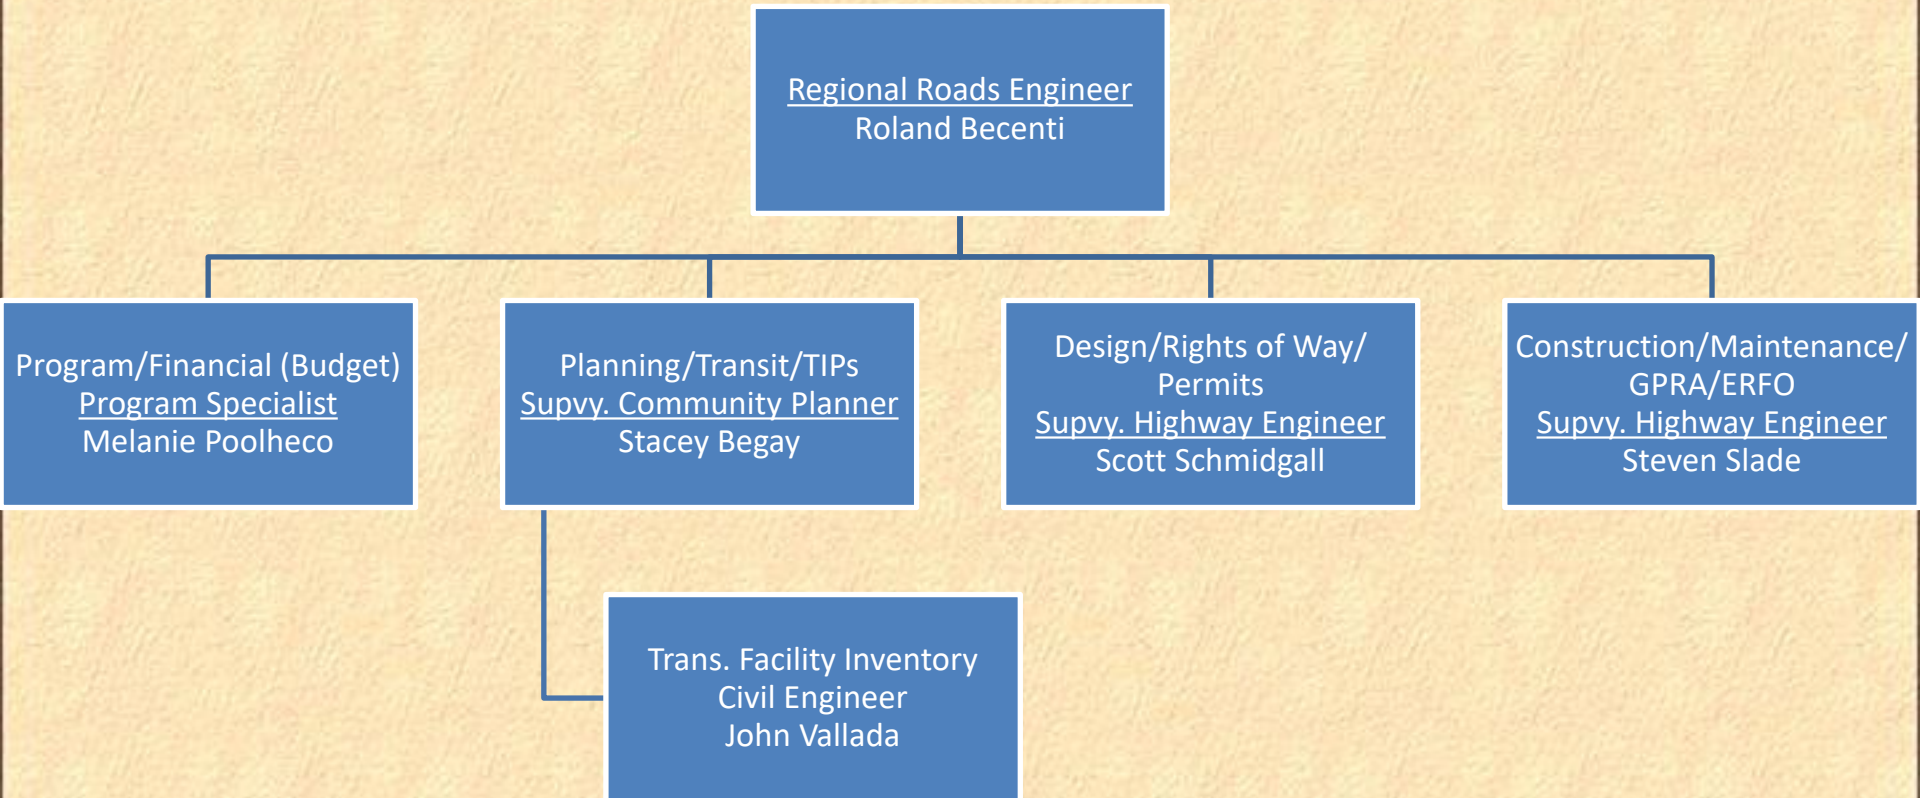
Regional Roads Engineer
Roland Becenti

Program/Financial (Budget)
Program Specialist
Melanie Poolheco

Planning/Transit/TIPs
Supvy. Community Planner
Stacey Begay

Design/Rights of Way/ Permits
Supvy. Highway Engineer
Scott Schmidgall

Construction/Maintenance/ GPRA/ERFO
Supvy. Highway Engineer
Steven Slade

Trans. Facility Inventory
Civil Engineer
John Vallada